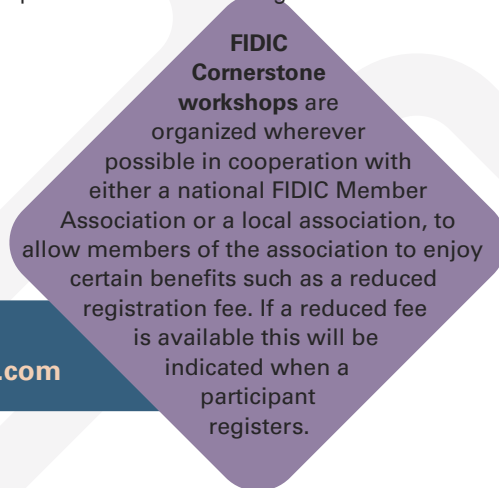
FIDIC Cornerstone workshops are organized wherever possible in cooperation with either a national FIDIC Member Association or a local association, to allow members of the association to enjoy certain benefits such as a reduced registration fee. If a reduced fee is available this will be indicated when a participant registers.

.com